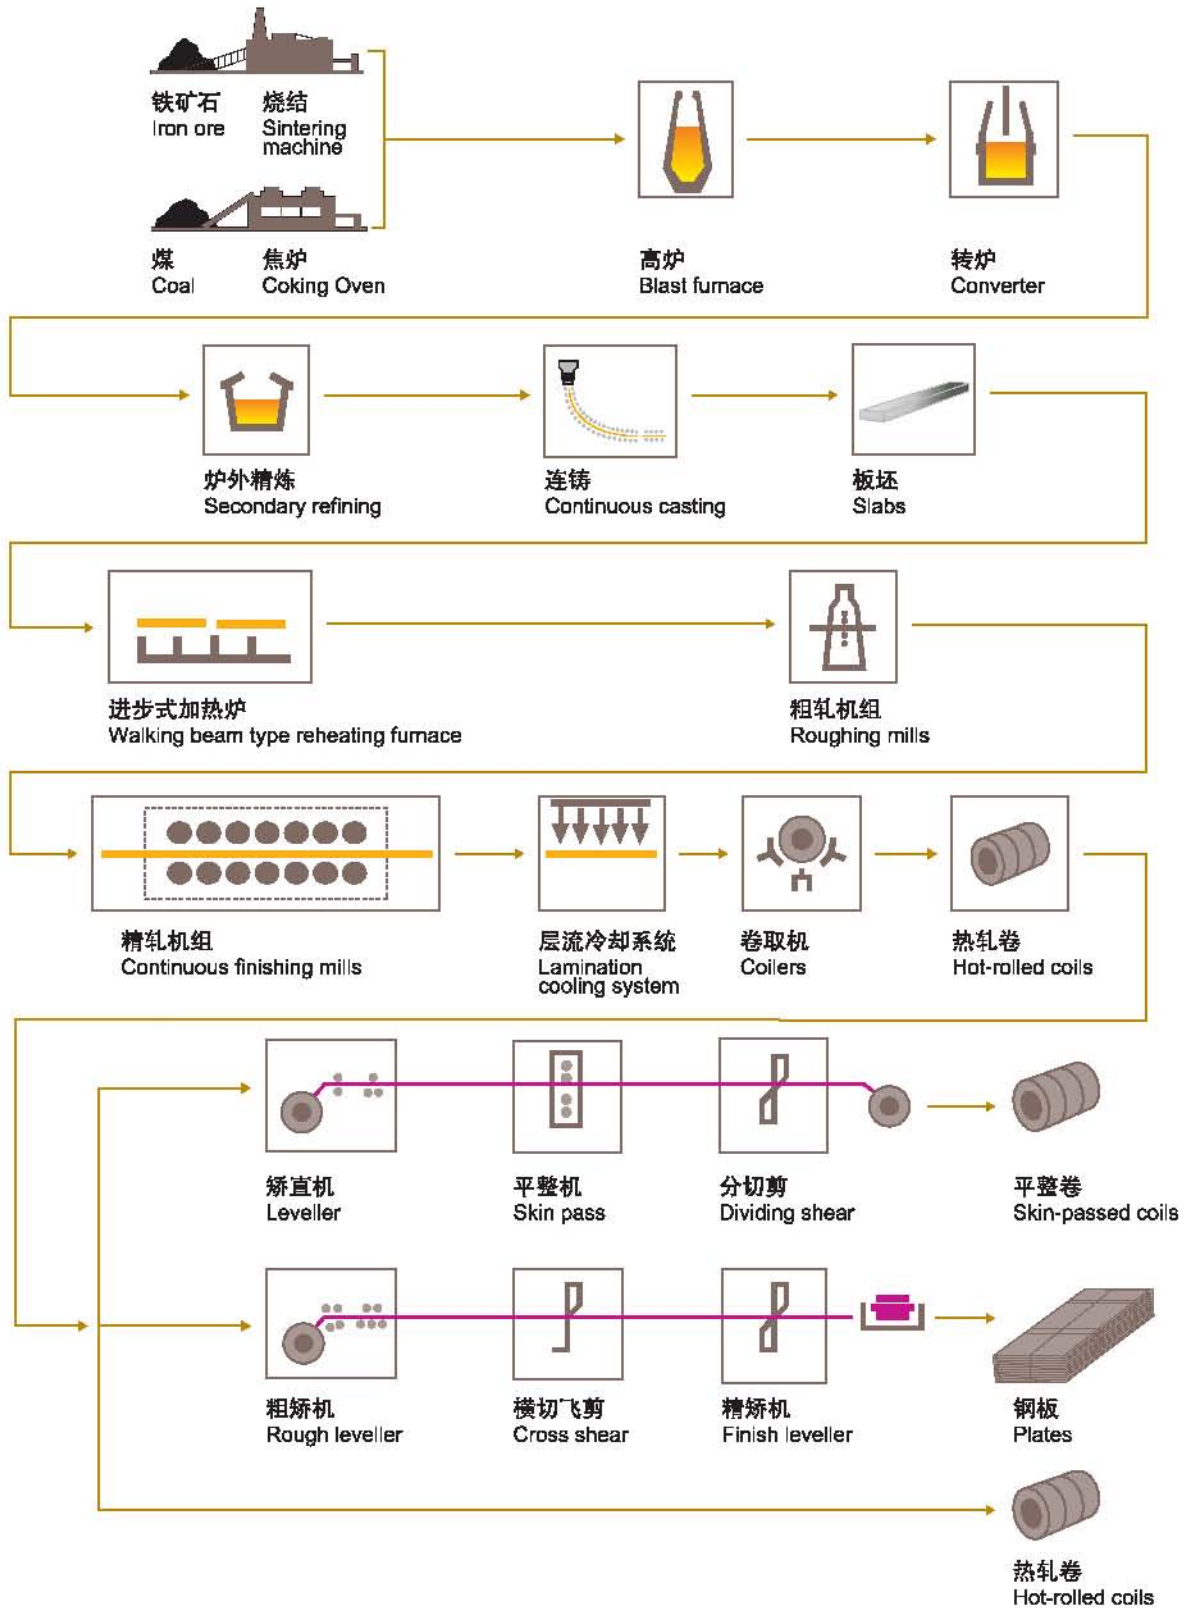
铁矿石
Iron ore

烧结
Sintering machine

煤
Coal

焦炉
Coking Oven

高炉
Blast furnace

转炉
Converter

炉外精炼
Secondary refining

连铸
Continuous casting

板坯
Slabs

进步式加热炉
Walking beam type reheating furnace

粗轧机组
Roughing mills

精轧机组
Continuous finishing mills

层流冷却系统
Lamination cooling system

卷取机
Coilers

热轧卷
Hot-rolled coils

矫直机
Leveller

平整机
Skin pass

分切剪
Dividing shear

平整卷
Skin-passed coils

粗矫机
Rough leveller

横切飞剪
Cross shear

精矫机
Finish leveller

钢板
Plates

热轧卷
Hot-rolled coils